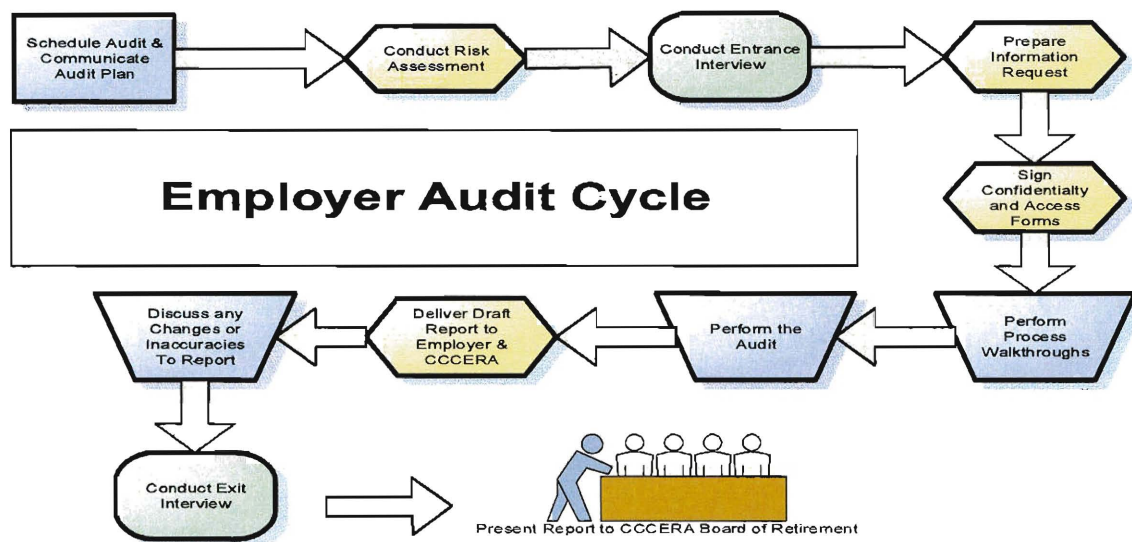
Schedule Audit & Communicate Audit Plan

Conduct Risk Assessment

Conduct Entrance Interview

Prepare Information Request

Employer Audit Cycle

Sign Confidentialty and Access Forms

Perform Process Walkthroughs

Perform the Audit

Deliver Draft Report to Employer & CCCERA

Discuss any Changes or Inaccuracies To Report

Conduct Exit Interview

Present Report to CCCERA Board of Retirement